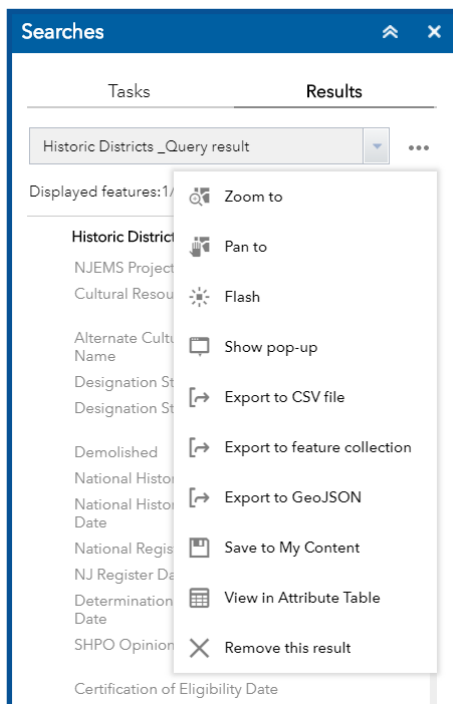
Searches

Tasks

Results

Historic Districts _Query result

Displayed features:1/

Historic District

NJEMS Project

Cultural Resou

Alternate Cultu Name

Designation St

Designation St

Demolished

National Histor

National Histor Date

National Regis

NJ Register Da

Determination Date

SHPO Opinion

Certification of Eligibility Date

Zoom to

Pan to

Flash

Show pop-up

Export to CSV file

Export to feature collection

Export to GeoJSON

Save to My Content

View in Attribute Table

Remove this result